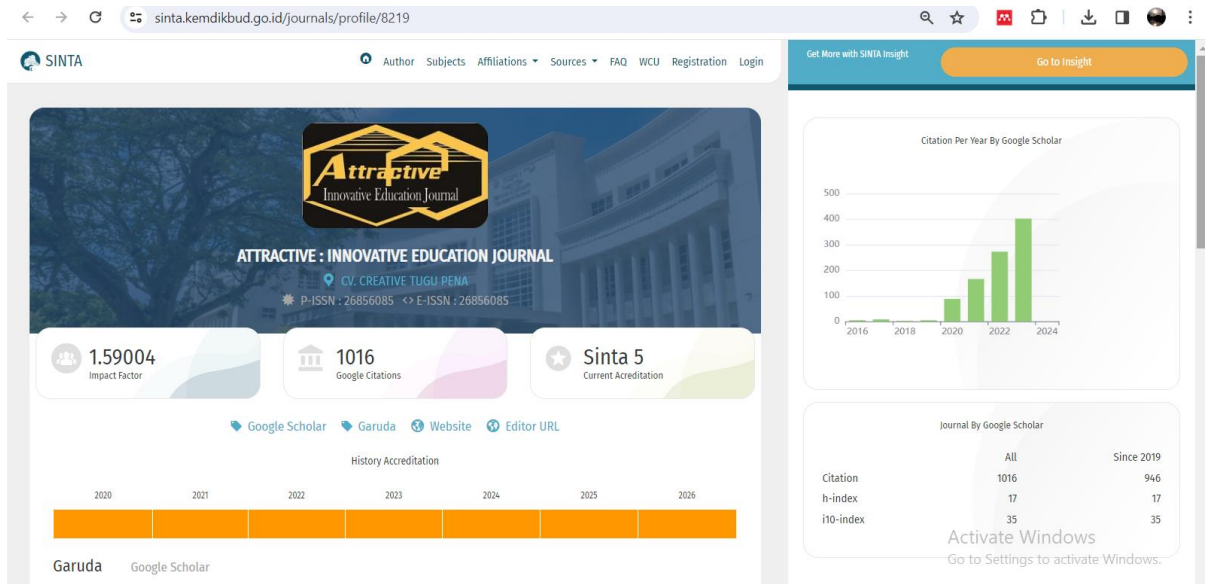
sinta.kemdikbud.go.id/journals/profile/8219

SINTA

Author Subjects Affiliations Sources FAQ WCU Registration Login

Get More with SINTA Insight

Go to Insight

Attractive
Innovative Education Journal

ATTRACTIVE : INNOVATIVE EDUCATION JOURNAL

CV. CREATIVE TUGU PENA

P-ISSN : 26856085 <> E-ISSN : 26856085

1.59004
Impact Factor

1016
Google Citations

Sinta 5
Current Acreditation

Google Scholar Garuda Website Editor URL

History Accreditation

2020 2021 2022 2023 2024 2025 2026

Garuda Google Scholar

Citation Per Year By Google Scholar

500
400
300
200
100
0
2016 2018 2020 2022 2024

Journal By Google Scholar

| | All | Since 2019 |
|---|---|---|
| Citation | 1016 | 946 |
| h-index | 17 | 17 |
| i10-index | 35 | 35 |

Activate Windows
Go to Settings to activate Windows.